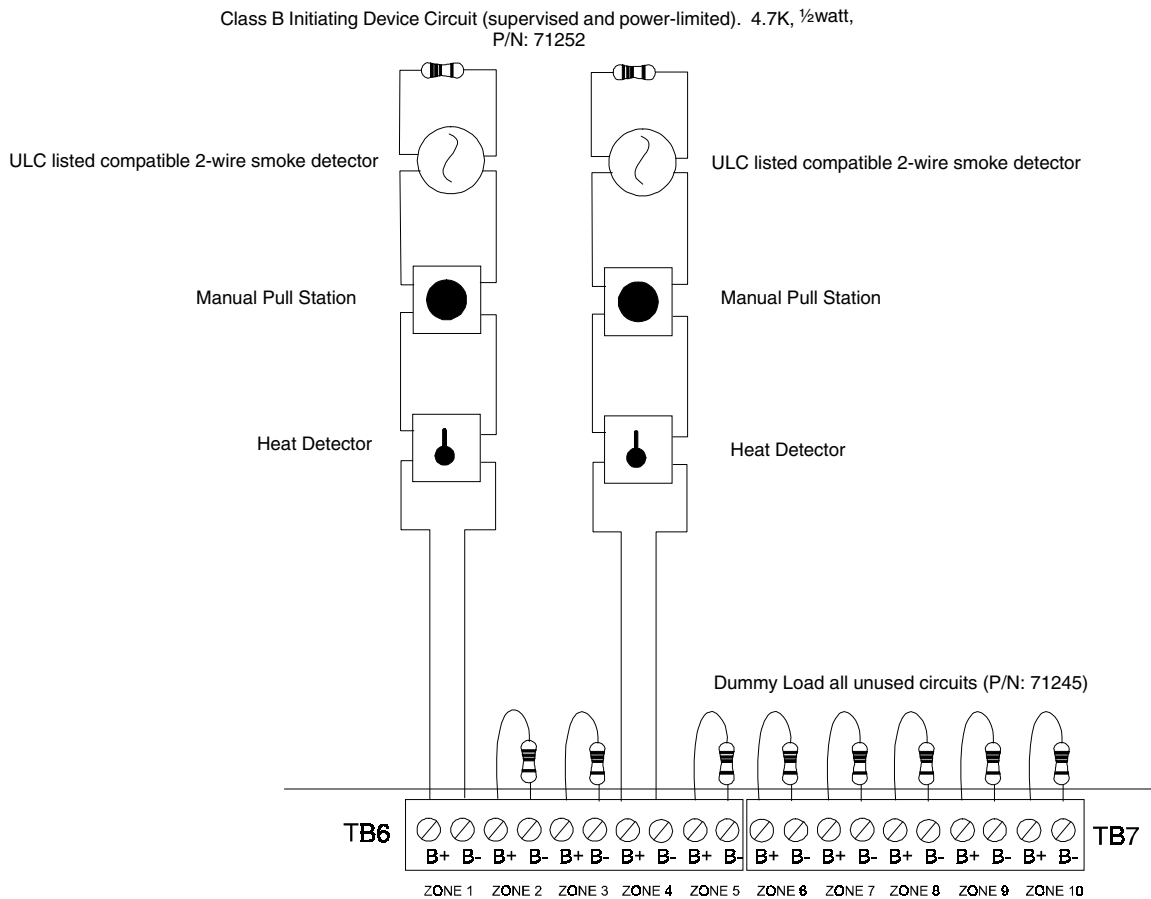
Class B Initiating Device Circuit (supervised and power-limited). 4.7K, ½watt, P/N: 71252

ULC listed compatible 2-wire smoke detector

ULC listed compatible 2-wire smoke detector

Manual Pull Station

Manual Pull Station

Heat Detector

Heat Detector

Dummy Load all unused circuits (P/N: 71245)

TB6

B+ B- B+ B- B+ B- B+ B- B+ B- B+ B- B+ B- B+ B- B+ B- B+ B-

TB7

ZONE 1 ZONE 2 ZONE 3 ZONE 4 ZONE 5 ZONE 6 ZONE 7 ZONE 8 ZONE 9 ZONE 10